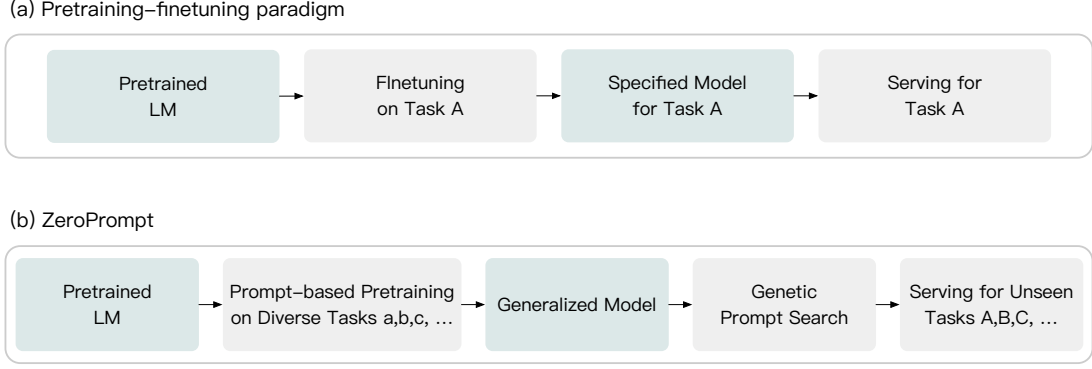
(a) Pretraining–finetuning paradigm

Pretrained LM

FInetuning on Task A

Specified Model for Task A

Serving for Task A

(b) ZeroPrompt

Pretrained LM

Prompt–based Pretraining on Diverse Tasks a,b,c, ...

Generalized Model

Genetic Prompt Search

Serving for Unseen Tasks A,B,C, ...